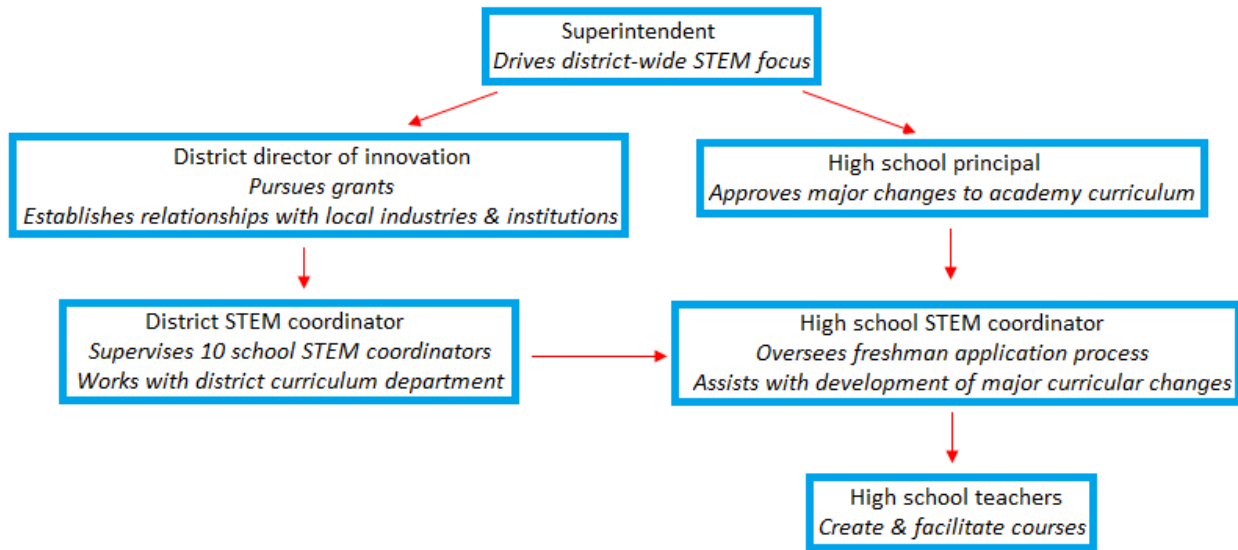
Superintendent
Drives district-wide STEM focus

District director of innovation
Pursues grants
Establishes relationships with local industries & institutions

High school principal
Approves major changes to academy curriculum

District STEM coordinator
Supervises 10 school STEM coordinators
Works with district curriculum department

High school STEM coordinator
Oversees freshman application process
Assists with development of major curricular changes

High school teachers
Create & facilitate courses